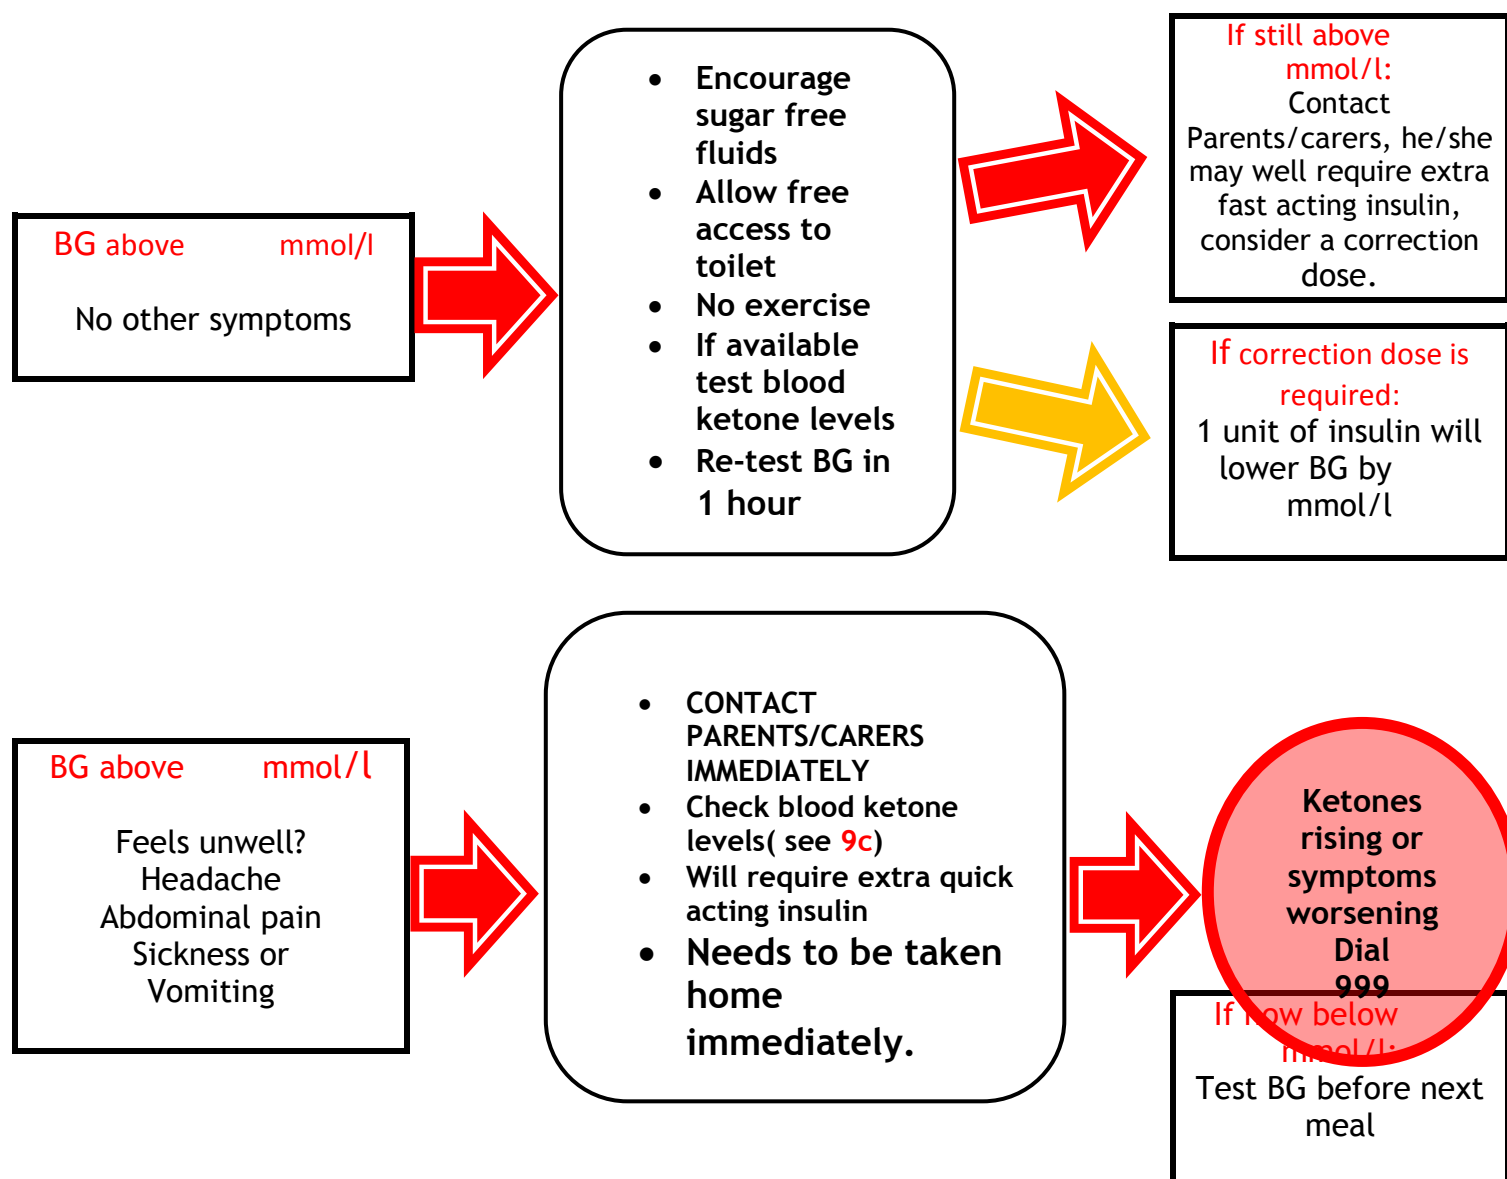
BG above mmol/l

No other symptoms

- Encourage sugar free fluids
- Allow free access to toilet
- No exercise
- If available test blood ketone levels
- Re-test BG in 1 hour

If still above mmol/l:
Contact Parents/carers, he/she may well require extra fast acting insulin, consider a correction dose.

If correction dose is required:
1 unit of insulin will lower BG by mmol/l

BG above mmol/l

Feels unwell?
Headache
Abdominal pain
Sickness or
Vomiting

- CONTACT PARENTS/CARERS IMMEDIATELY
- Check blood ketone levels( see 9c)
- Will require extra quick acting insulin
- Needs to be taken home immediately.

Ketones rising or symptoms worsening
Dial
999

If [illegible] below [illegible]:
Test BG before next meal